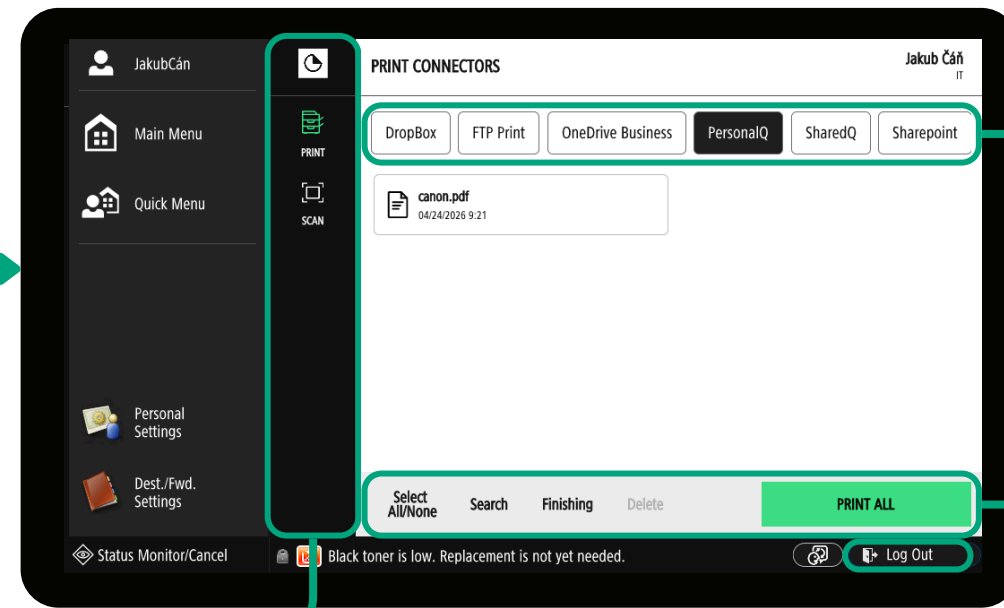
JakubCán

Main Menu

Quick Menu

Personal Settings

Dest./Fwd. Settings

Status Monitor/Cancel

PRINT

SCAN

PRINT CONNECTORS

Jakub Čáň
IT

DropBox
FTP Print
OneDrive Business
PersonalQ
SharedQ
Sharepoint

canon.pdf
04/24/2026 9:21

Select All/None
Search
Finishing
Delete
PRINT ALL

Black toner is low. Replacement is not yet needed.

Log Out